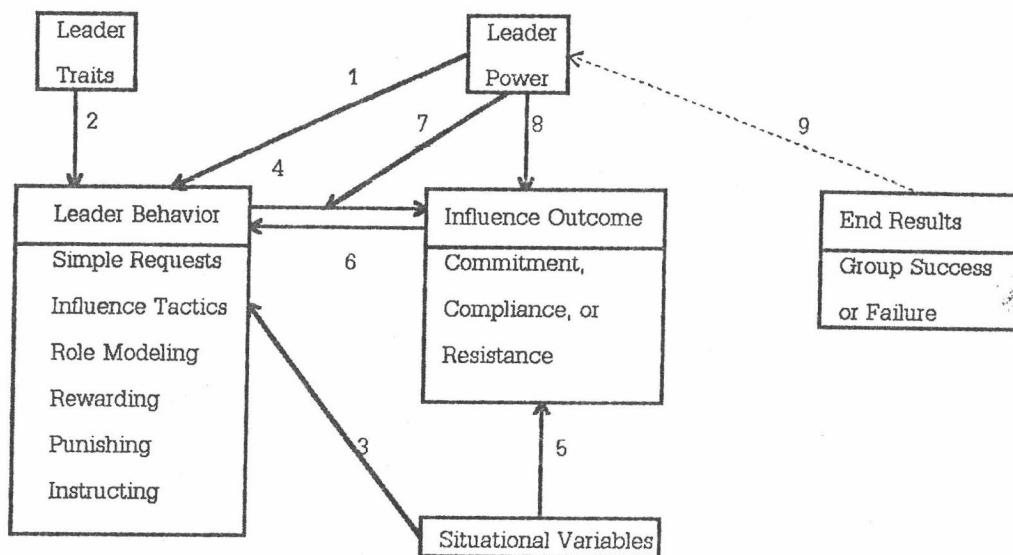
Leader Traits

Leader Power

1

2

7

8

9

4

Leader Behavior

Simple Requests

Influence Tactics

Role Modeling

Rewarding

Punishing

Instructing

Influence Outcome

Commitment,

Compliance, or

Resistance

6

End Results

Group Success

or Failure

3

5

Situational Variables